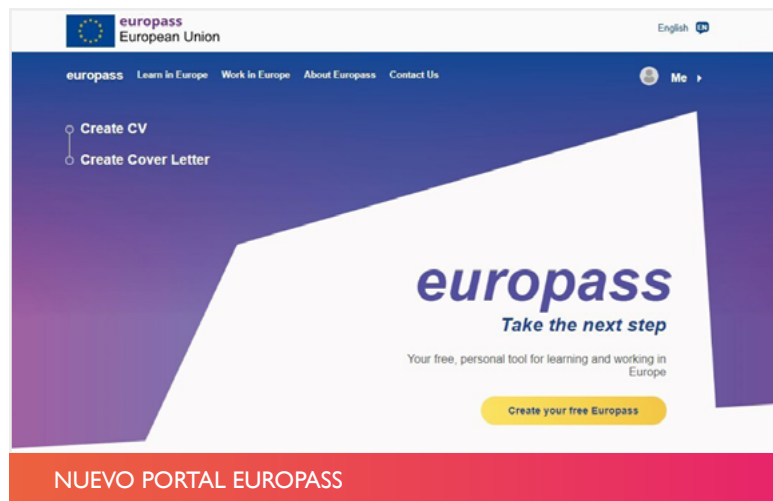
europass
European Union

English EN

europass Learn in Europe Work in Europe About Europass Contact Us

Me

Create CV

Create Cover Letter

europass

Take the next step

Your free, personal tool for learning and working in Europe

Create your free Europass

NUEVO PORTAL EUROPASS